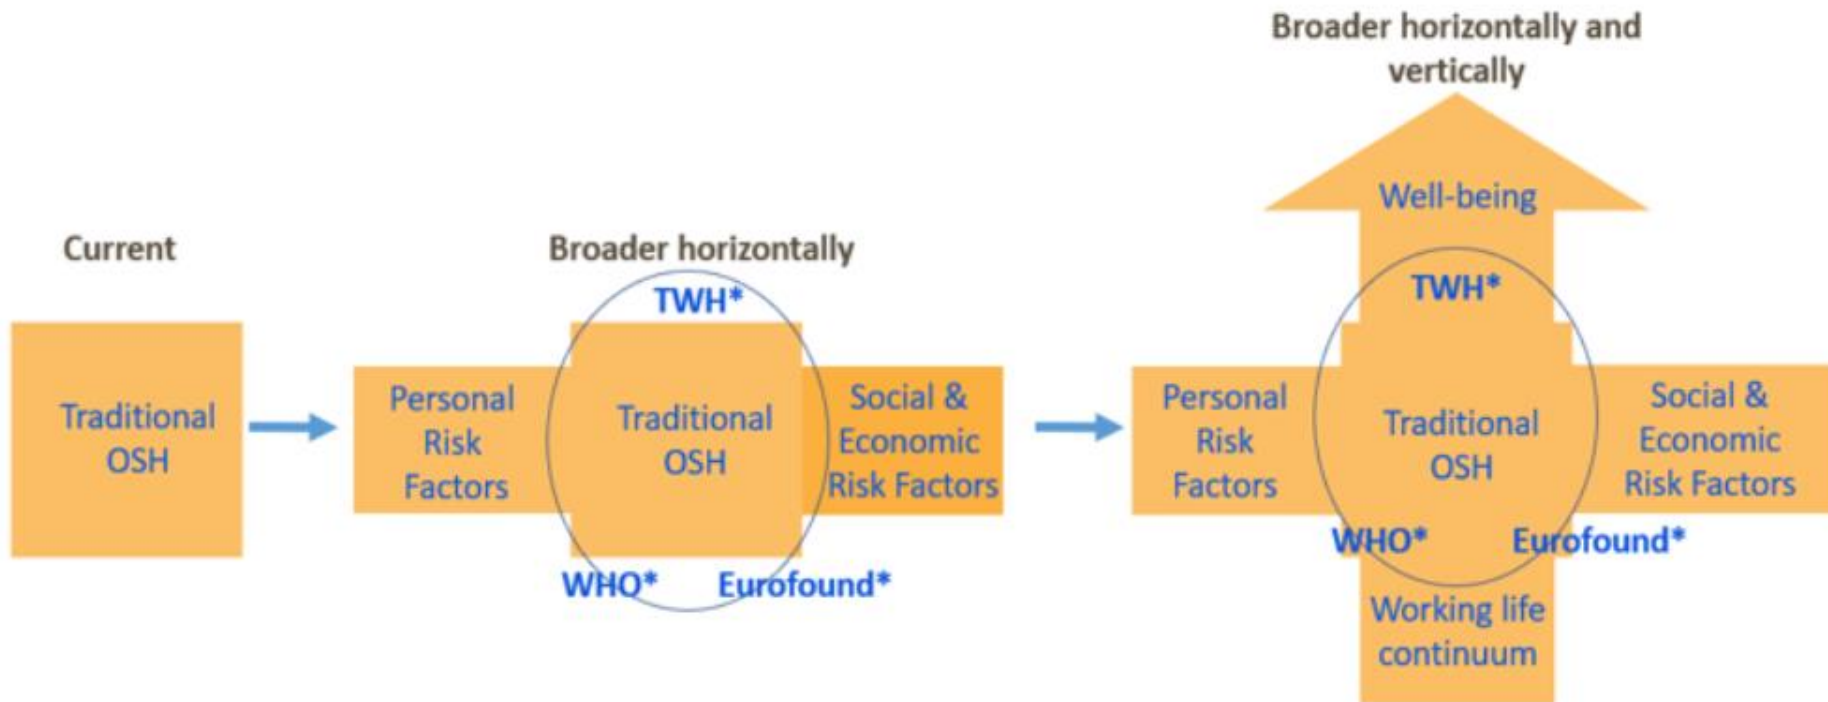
Current

Traditional OSH

Broader horizontally

TWH*

Personal Risk Factors

Traditional OSH

Social & Economic Risk Factors

WHO*

Eurofound*

Broader horizontally and vertically

Well-being

TWH*

Personal Risk Factors

Traditional OSH

Social & Economic Risk Factors

WHO*

Eurofound*

Working life continuum